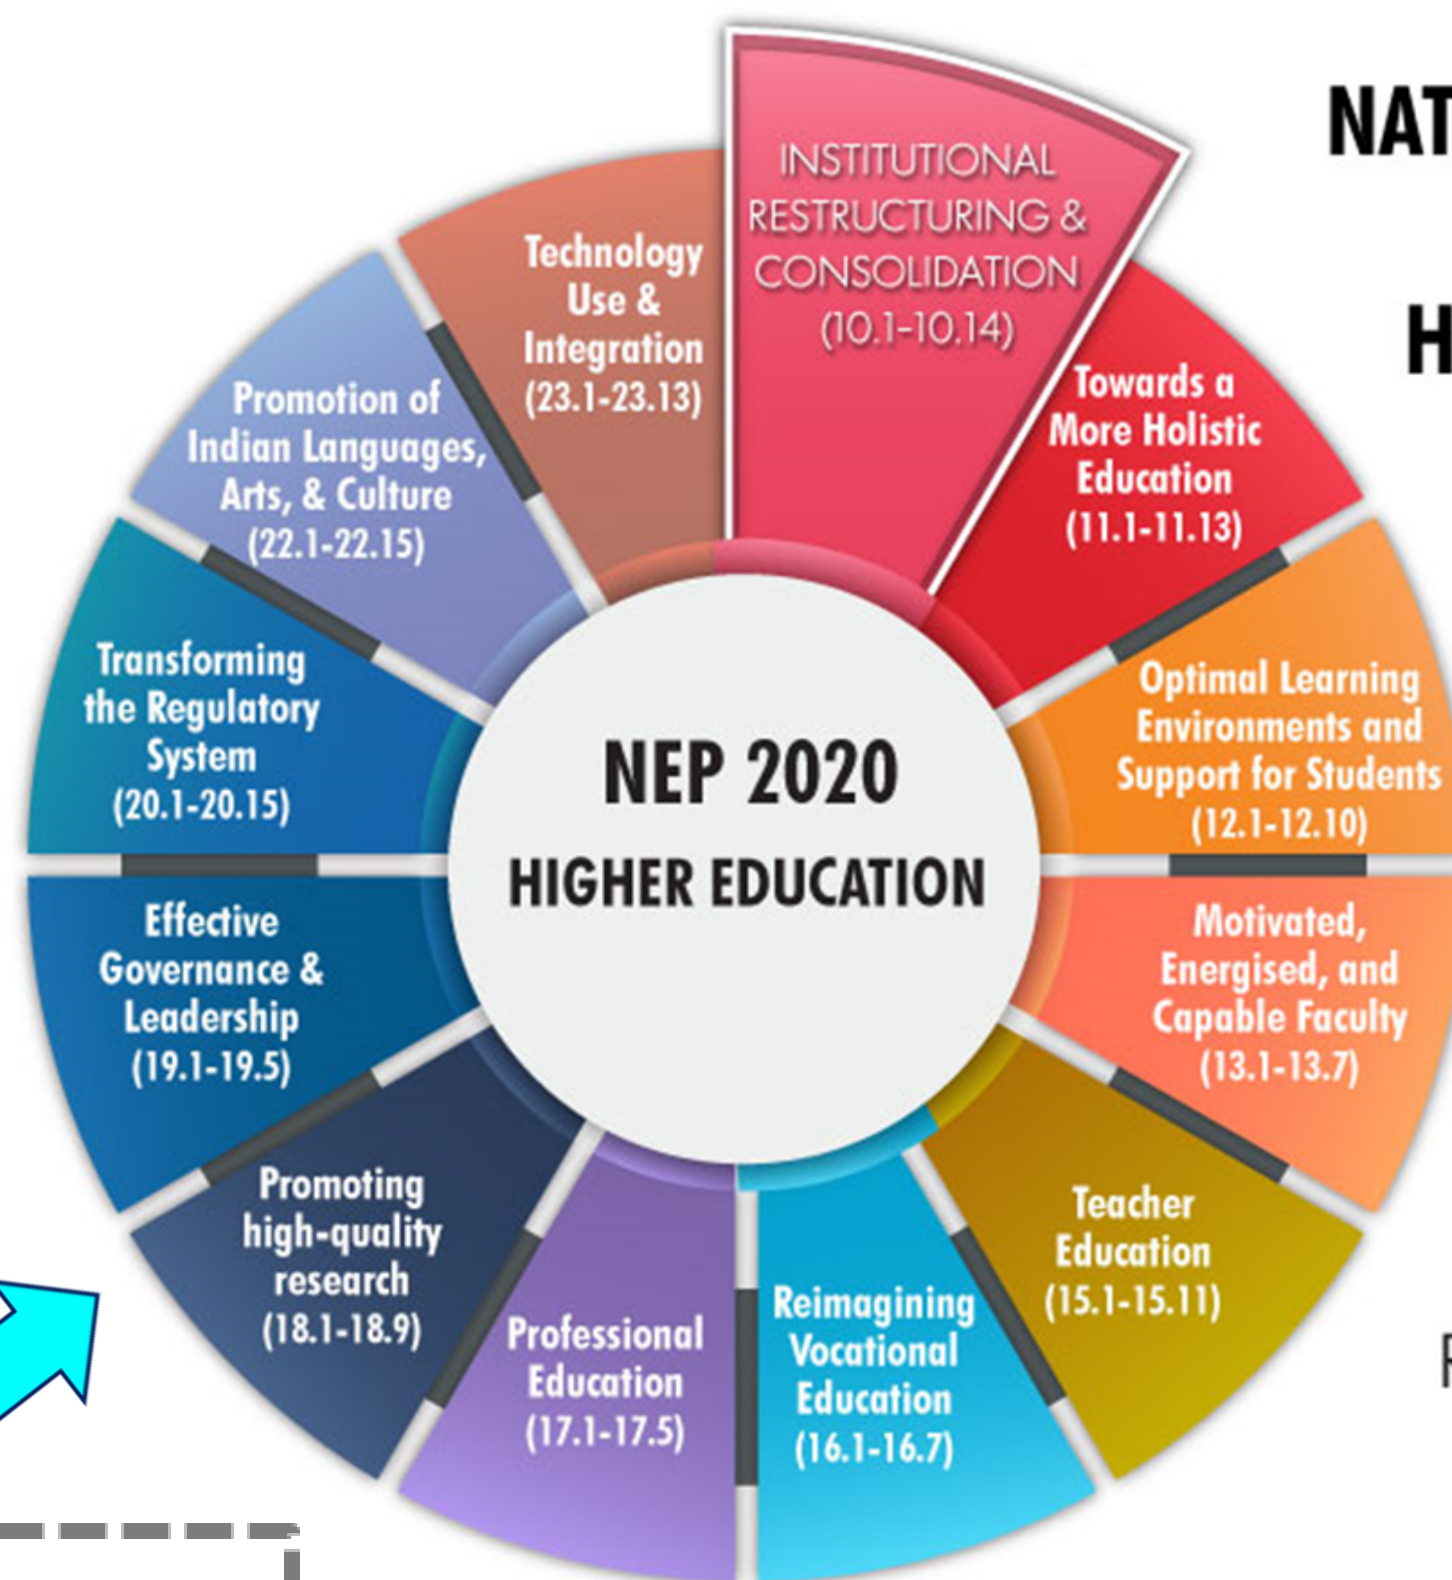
NAT

H

INSTITUTIONAL RESTRUCTURING & CONSOLIDATION (10.1-10.14)

Towards a More Holistic Education (11.1-11.13)

Optimal Learning Environments and Support for Students (12.1-12.10)

Motivated, Energised, and Capable Faculty (13.1-13.7)

Teacher Education (15.1-15.11)

Reimagining Vocational Education (16.1-16.7)

Professional Education (17.1-17.5)

Promoting high-quality research (18.1-18.9)

Effective Governance & Leadership (19.1-19.5)

Transforming the Regulatory System (20.1-20.15)

Promotion of Indian Languages, Arts, & Culture (22.1-22.15)

Technology Use & Integration (23.1-23.13)

NEP 2020
HIGHER EDUCATION

F